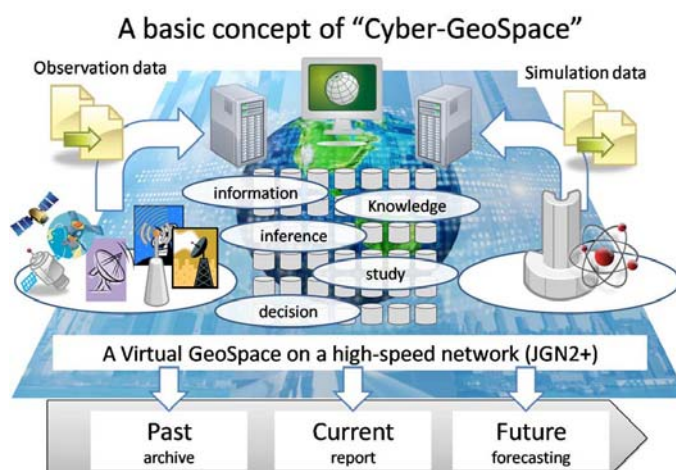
A basic concept of "Cyber-GeoSpace"

Observation data

Simulation data

information

Knowledge

inference

study

decision

A Virtual GeoSpace on a high-speed network (JGN2+)

Past
archive

Current
report

Future
forecasting